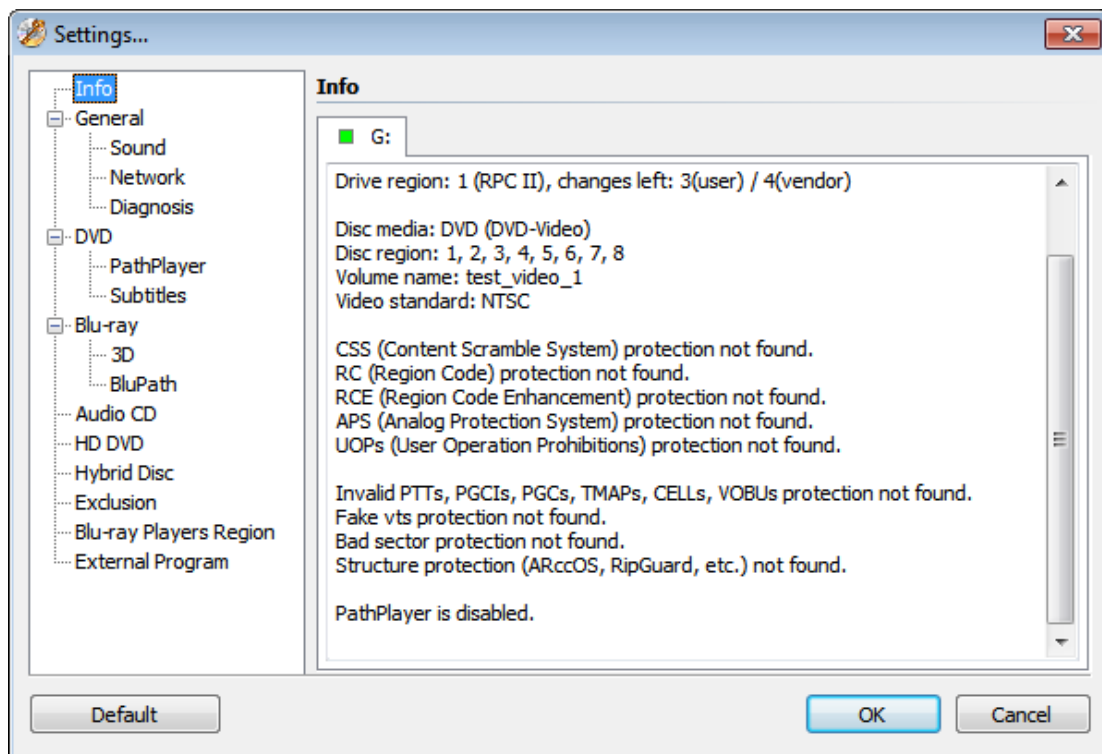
Settings...

Info
General
Sound
Network
Diagnosis
DVD
PathPlayer
Subtitles
Blu-ray
3D
BluPath
Audio CD
HD DVD
Hybrid Disc
Exclusion
Blu-ray Players Region
External Program

Info

G:

Drive region: 1 (RPC II), changes left: 3(user) / 4(vendor)

Disc media: DVD (DVD-Video)
Disc region: 1, 2, 3, 4, 5, 6, 7, 8
Volume name: test_video_1
Video standard: NTSC

CSS (Content Scramble System) protection not found.
RC (Region Code) protection not found.
RCE (Region Code Enhancement) protection not found.
APS (Analog Protection System) protection not found.
UOPs (User Operation Prohibitions) protection not found.

Invalid PTTs, PGCIs, PGCs, TMAPs, CELLs, VOBUs protection not found.
Fake vts protection not found.
Bad sector protection not found.
Structure protection (ARccOS, RipGuard, etc.) not found.

PathPlayer is disabled.

Default
OK
Cancel